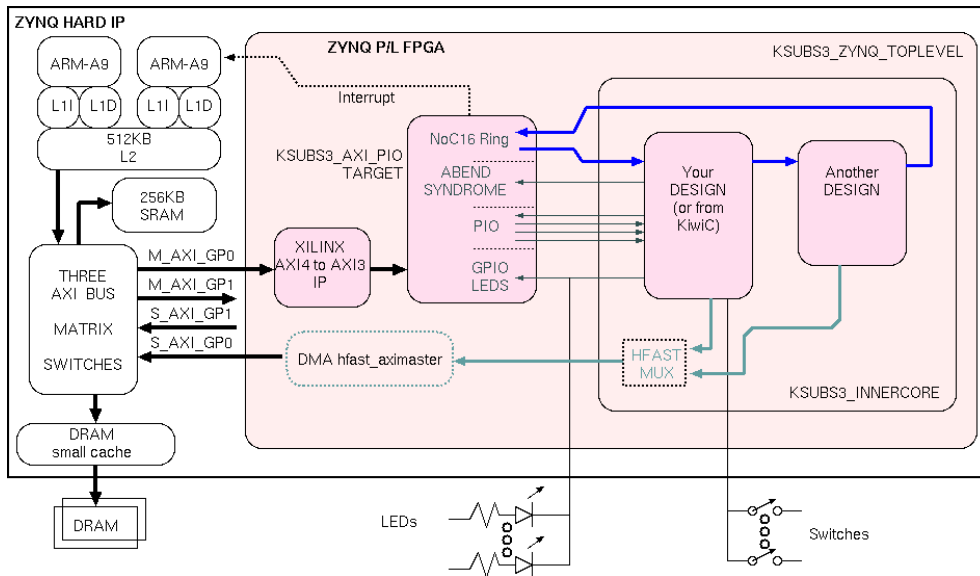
ZYNQ HARD IP

ARM-A9
L1I
L1D

ARM-A9
L1I
L1D

512KB
L2

256KB
SRAM

THREE
AXI BUS
MATRIX
SWITCHES

M_AXI_GP0
M_AXI_GP1
S_AXI_GP1
S_AXI_GP0

DRAM
small cache

DRAM

ZYNQ P/L FPGA

KSUBS3_ZYNQ_TOPLEVEL

Interrupt

KSUBS3_AXI_PIO
TARGET

XILINX
AXI4 to AXI3
IP

NoC16 Ring

ABEND
SYNDROME

PIO

GPIO
LEDS

Your
DESIGN
(or from
KiwiC)

Another
DESIGN

DMA hfast_aximaster

HFAST
MUX

KSUBS3_INNERCORE

LEDs

Switches